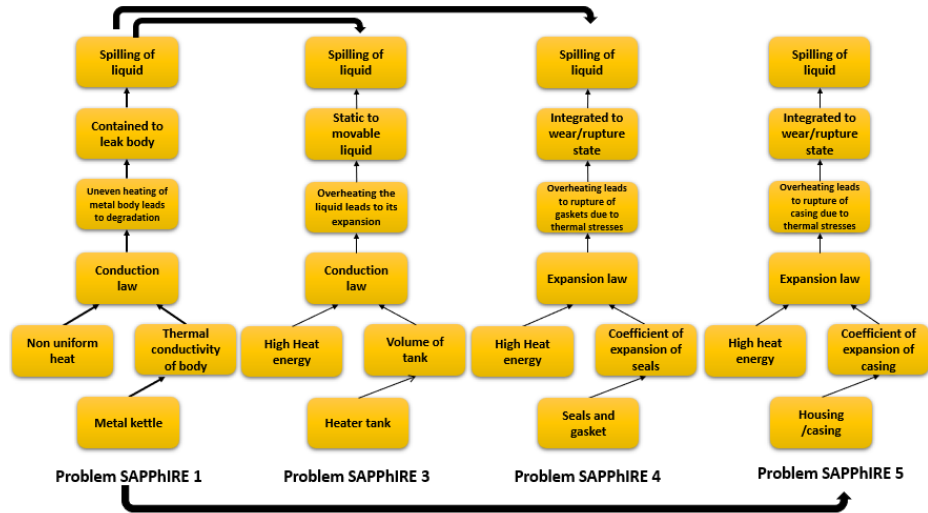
Spilling of liquid

Contained to leak body

Uneven heating of metal body leads to degradation

Conduction law

Non uniform heat

Thermal conductivity of body

Metal kettle

Problem SAPPhIRE 1

Spilling of liquid

Static to movable liquid

Overheating the liquid leads to its expansion

Conduction law

High Heat energy

Volume of tank

Heater tank

Problem SAPPhIRE 3

Spilling of liquid

Integrated to wear/rupture state

Overheating leads to rupture of gaskets due to thermal stresses

Expansion law

High Heat energy

Coefficient of expansion of seals

Seals and gasket

Problem SAPPhIRE 4

Spilling of liquid

Integrated to wear/rupture state

Overheating leads to rupture of casing due to thermal stresses

Expansion law

High heat energy

Coefficient of expansion of casing

Housing /casing

Problem SAPPhIRE 5